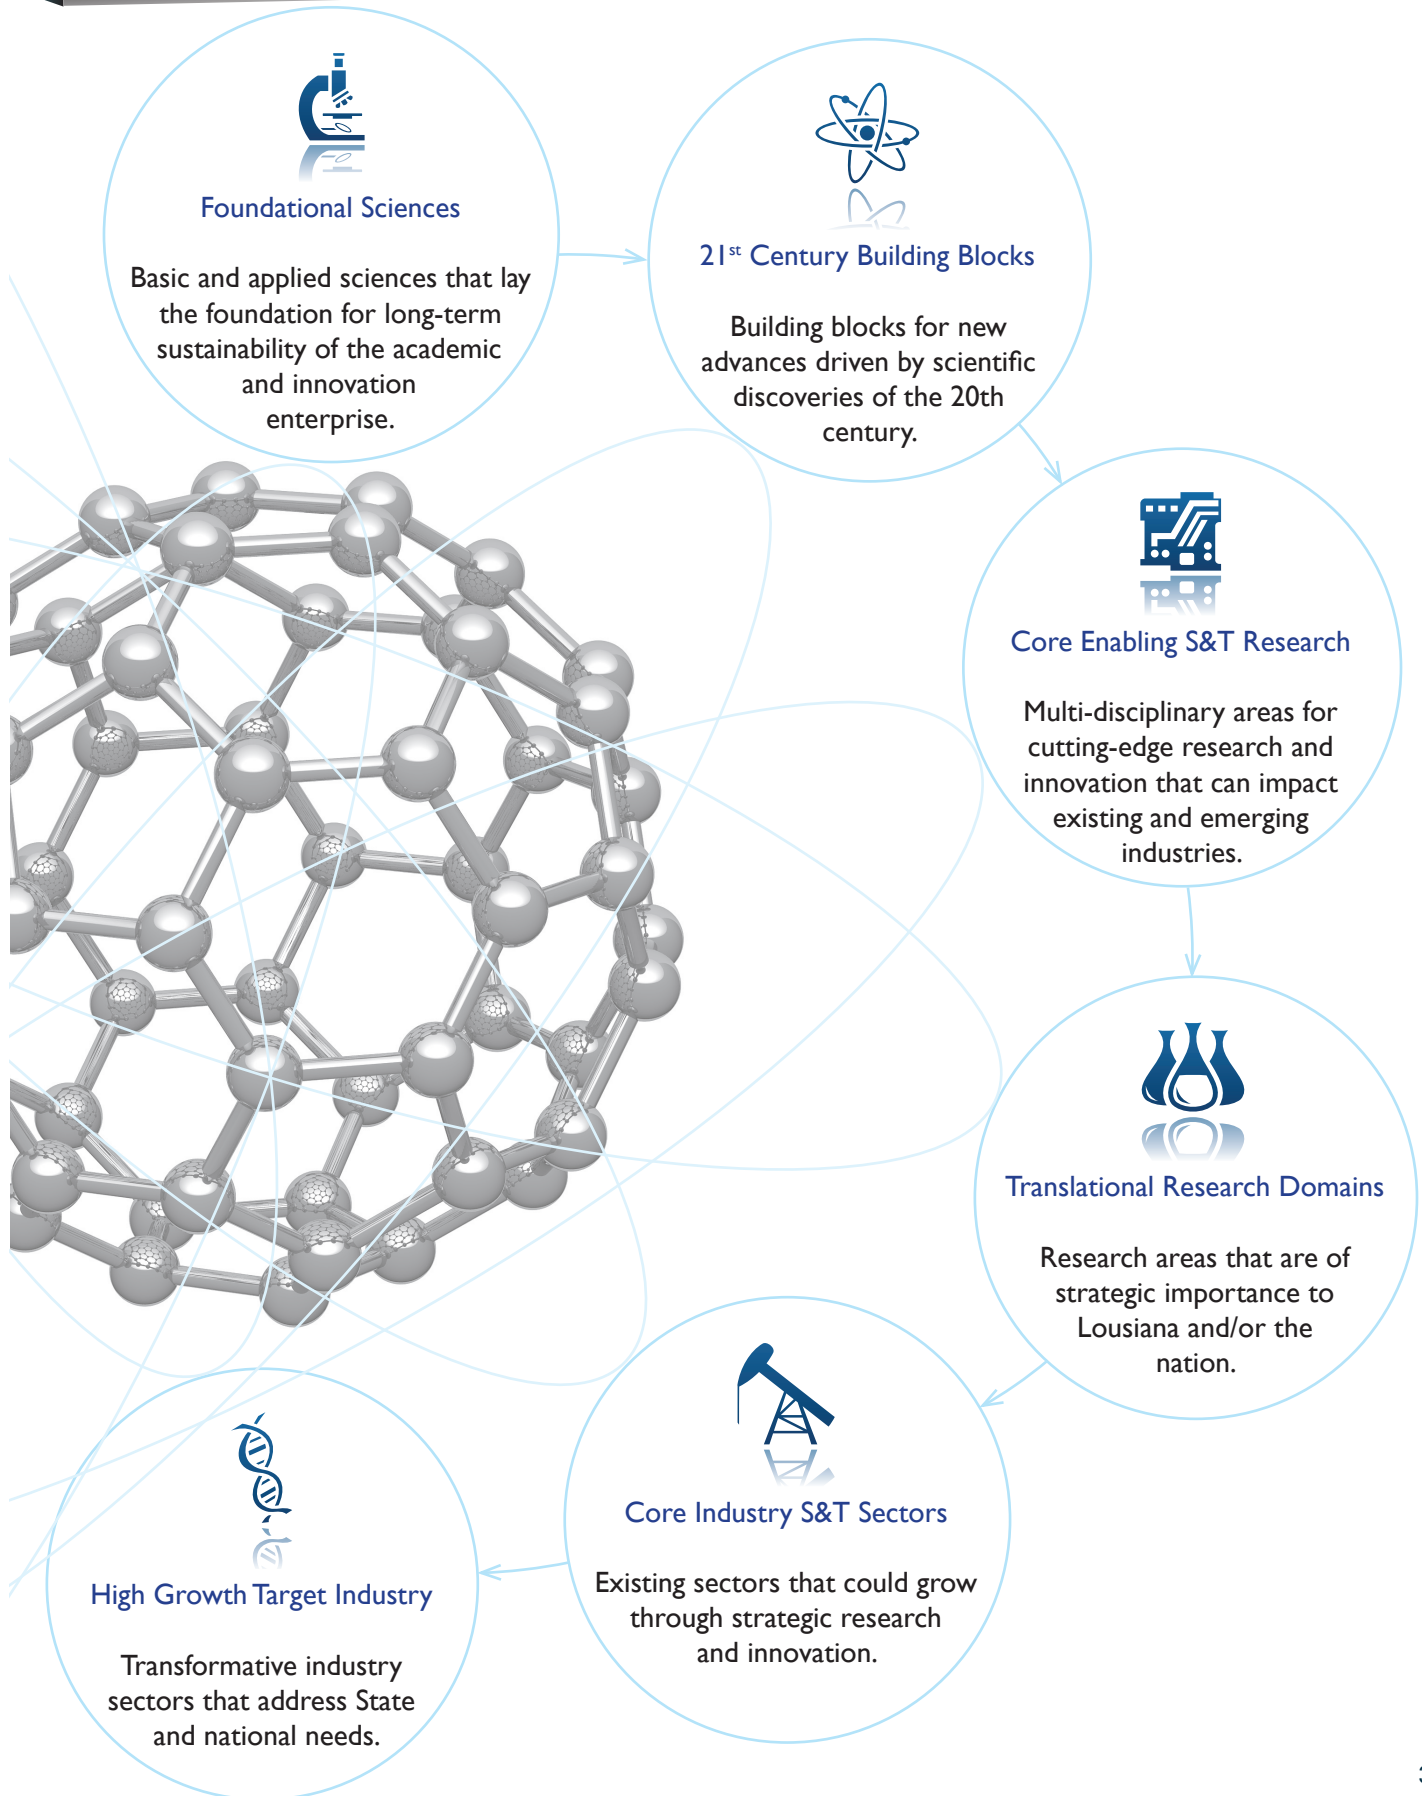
Foundational Sciences

Basic and applied sciences that lay the foundation for long-term sustainability of the academic and innovation enterprise.

21$^{st}$ Century Building Blocks

Building blocks for new advances driven by scientific discoveries of the 20th century.

Core Enabling S&T Research

Multi-disciplinary areas for cutting-edge research and innovation that can impact existing and emerging industries.

Translational Research Domains

Research areas that are of strategic importance to Lousiana and/or the nation.

Core Industry S&T Sectors

Existing sectors that could grow through strategic research and innovation.

High Growth Target Industry

Transformative industry sectors that address State and national needs.